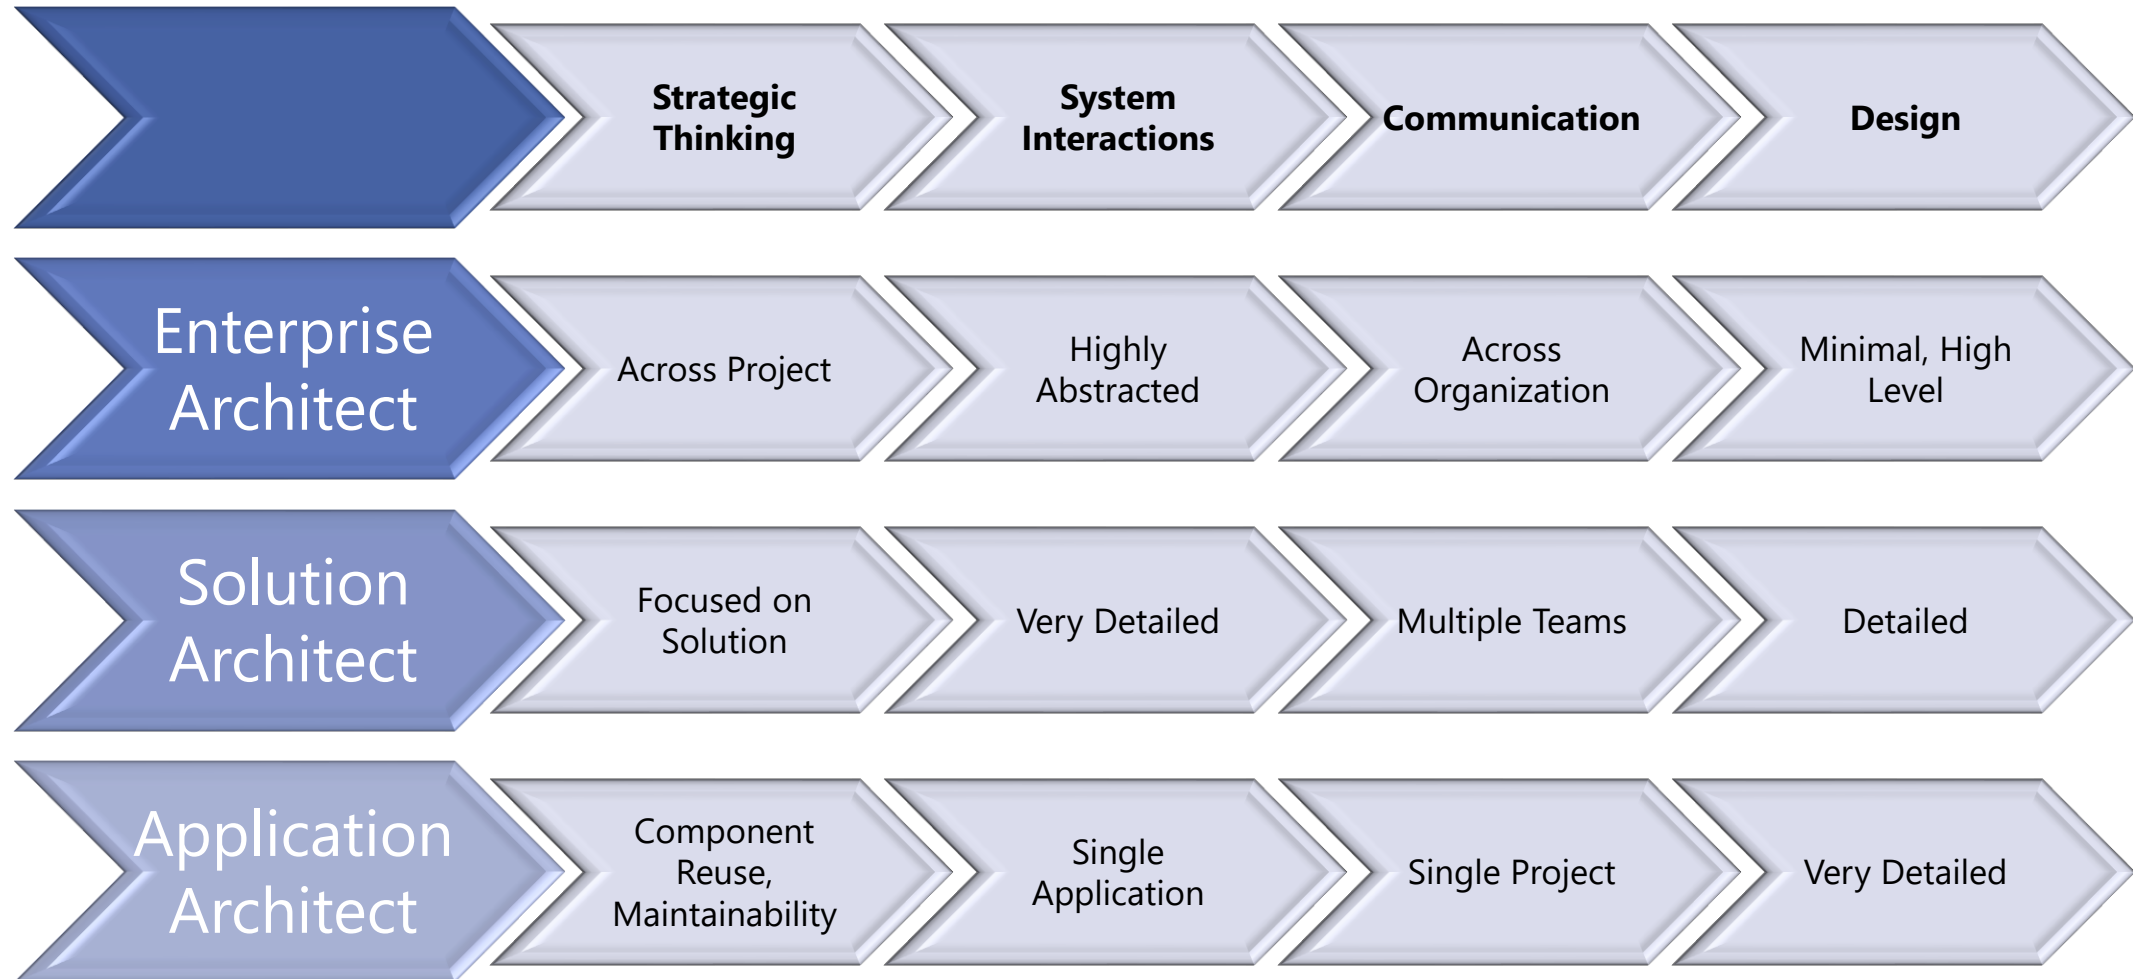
| | Strategic Thinking | System Interactions | Communication | Design |
|---|---|---|---|---|
| Enterprise Architect | Across Project | Highly Abstracted | Across Organization | Minimal, High Level |
| Solution Architect | Focused on Solution | Very Detailed | Multiple Teams | Detailed |
| Application Architect | Component Reuse, Maintainability | Single Application | Single Project | Very Detailed |